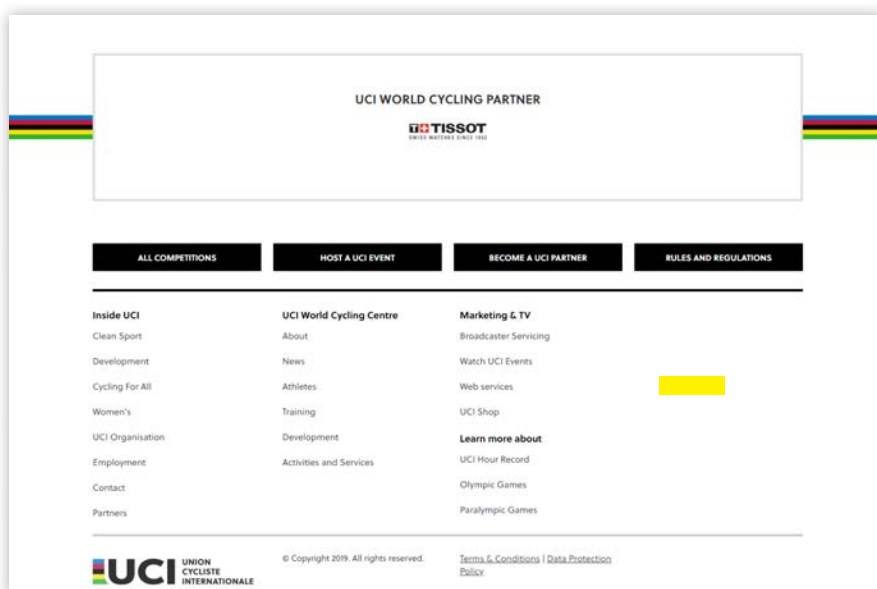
UCI WORLD CYCLING PARTNER

TISSOT
SWISS WATCHES SINCE 1853

ALL COMPETITIONS

HOST A UCI EVENT

BECOME A UCI PARTNER

RULES AND REGULATIONS

Inside UCI
Clean Sport
Development
Cycling For All
Women's
UCI Organisation
Employment
Contact
Partners

UCI World Cycling Centre
About
News
Athletes
Training
Development
Activities and Services

Marketing & TV
Broadcaster Servicing
Watch UCI Events
Web services
UCI Shop

Learn more about
UCI Hour Record
Olympic Games
Paralympic Games

UCI UNION CYCLISTE INTERNATIONALE

© Copyright 2019. All rights reserved.

Terms & Conditions | Data Protection Policy